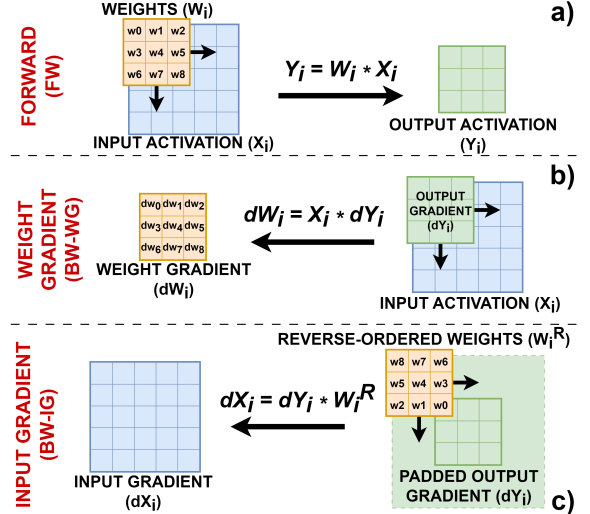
FORWARD (FW)

WEIGHTS ($W_i$)

| w0 | w1 | w2 |
|---|---|---|
| w3 | w4 | w5 |
| w6 | w7 | w8 |

a)

$Y_i = W_i * X_i$

INPUT ACTIVATION ($X_i$)

OUTPUT ACTIVATION ($Y_i$)

WEIGHT GRADIENT (BW-WG)

| $dw_0$ | $dw_1$ | $dw_2$ |
|---|---|---|
| $dw_3$ | $dw_4$ | $dw_5$ |
| $dw_6$ | $dw_7$ | $dw_8$ |

WEIGHT GRADIENT ($dW_i$)

$dW_i = X_i * dY_i$

OUTPUT GRADIENT ($dY_i$)

b)

INPUT ACTIVATION ($X_i$)

INPUT GRADIENT (BW-IG)

REVERSE-ORDERED WEIGHTS ($W_i^R$)

| w8 | w7 | w6 |
|---|---|---|
| w5 | w4 | w3 |
| w2 | w1 | w0 |

$dX_i = dY_i * W_i^R$

INPUT GRADIENT ($dX_i$)

PADDED OUTPUT GRADIENT ($dY_i$)

c)